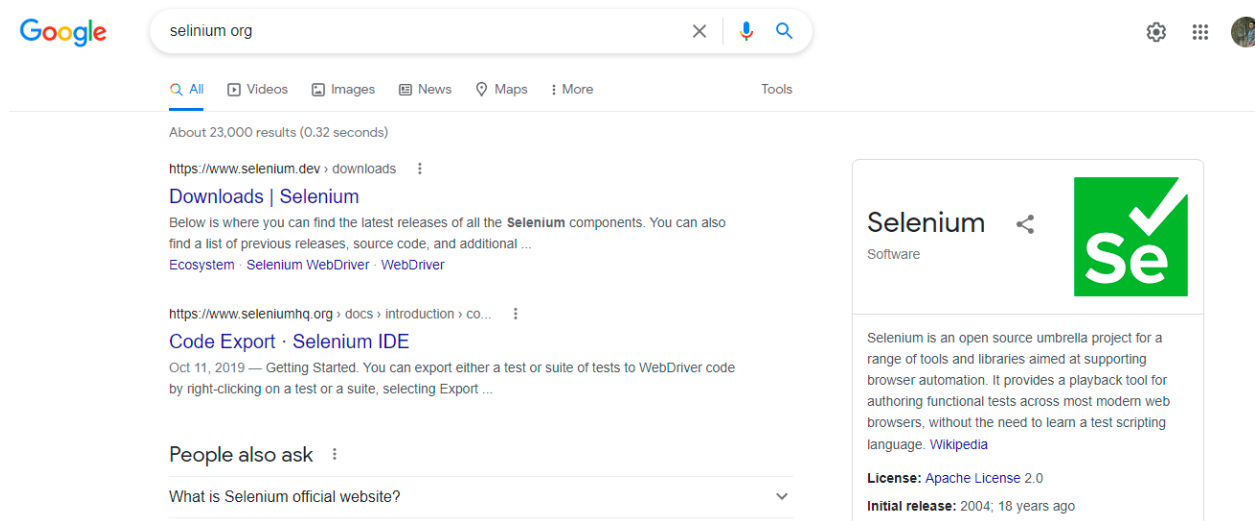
Google

selenium org

All Videos Images News Maps More Tools

About 23,000 results (0.32 seconds)

https://www.selenium.dev › downloads

Downloads | Selenium

Below is where you can find the latest releases of all the **Selenium** components. You can also find a list of previous releases, source code, and additional ...

Ecosystem · Selenium WebDriver · WebDriver

https://www.seleniumhq.org › docs › introduction › co...

Code Export · Selenium IDE

Oct 11, 2019 — Getting Started. You can export either a test or suite of tests to WebDriver code by right-clicking on a test or a suite, selecting Export ...

People also ask

What is Selenium official website?

Selenium

Software

Se

Selenium is an open source umbrella project for a range of tools and libraries aimed at supporting browser automation. It provides a playback tool for authoring functional tests across most modern web browsers, without the need to learn a test scripting language. Wikipedia

**License:** Apache License 2.0

**Initial release:** 2004; 18 years ago